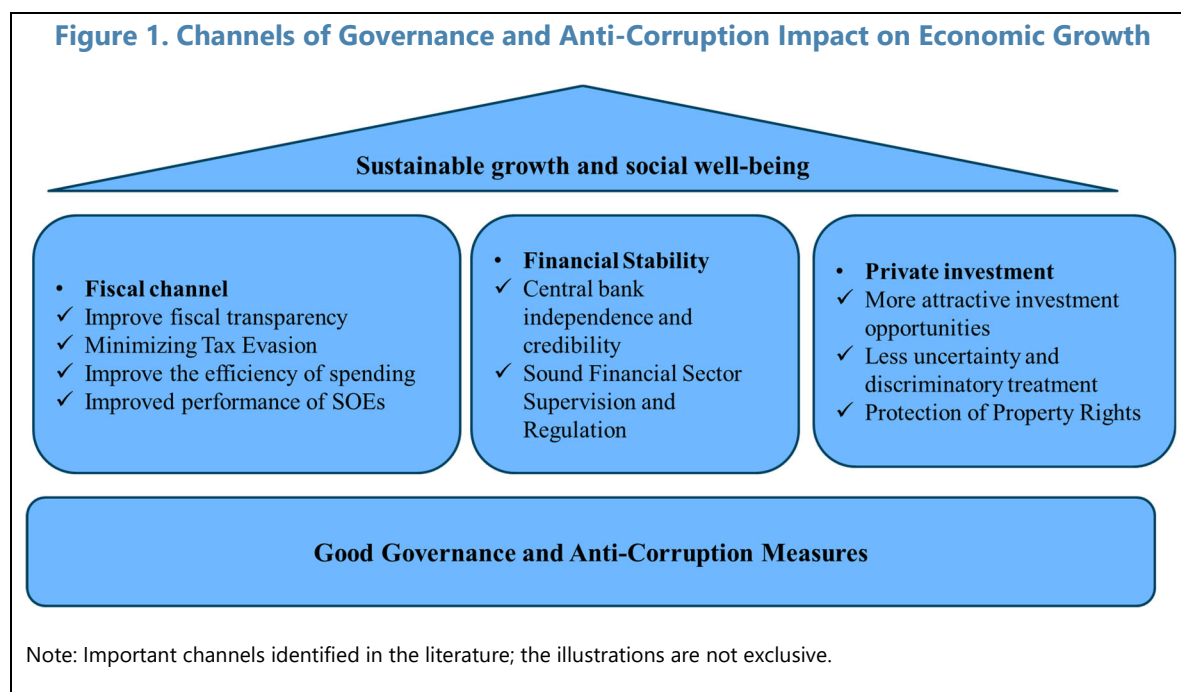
Figure 1. Channels of Governance and Anti-Corruption Impact on Economic Growth

Sustainable growth and social well-being

• Fiscal channel
✓ Improve fiscal transparency
✓ Minimizing Tax Evasion
✓ Improve the efficiency of spending
✓ Improved performance of SOEs

• Financial Stability
✓ Central bank independence and credibility
✓ Sound Financial Sector Supervision and Regulation

• Private investment
✓ More attractive investment opportunities
✓ Less uncertainty and discriminatory treatment
✓ Protection of Property Rights

Good Governance and Anti-Corruption Measures

Note: Important channels identified in the literature; the illustrations are not exclusive.